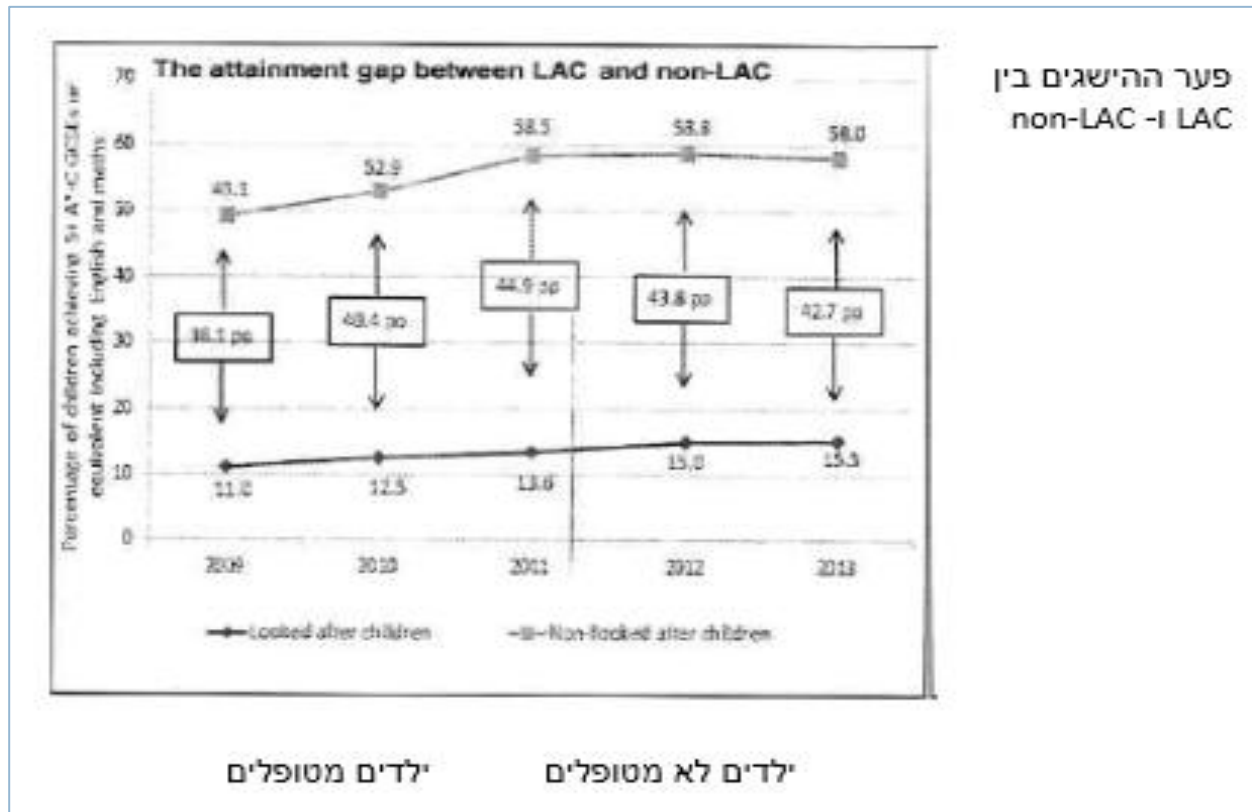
The attainment gap between LAC and non-LAC

פער ההישגים בין LAC ו- non-LAC

Percentage of children achieving 5+ A*-C GCSEs or equivalent including English and maths

70
60
50
40
30
20
10
0

49.1
52.9
58.5
58.8
58.0

38.1 pp
40.4 pp
44.9 pp
43.8 pp
42.7 pp

11.0
12.5
13.6
15.0
15.3

2009
2010
2011
2012
2013

Looked after children
Non-looked after children

ילדים מטופלים

ילדים לא מטופלים